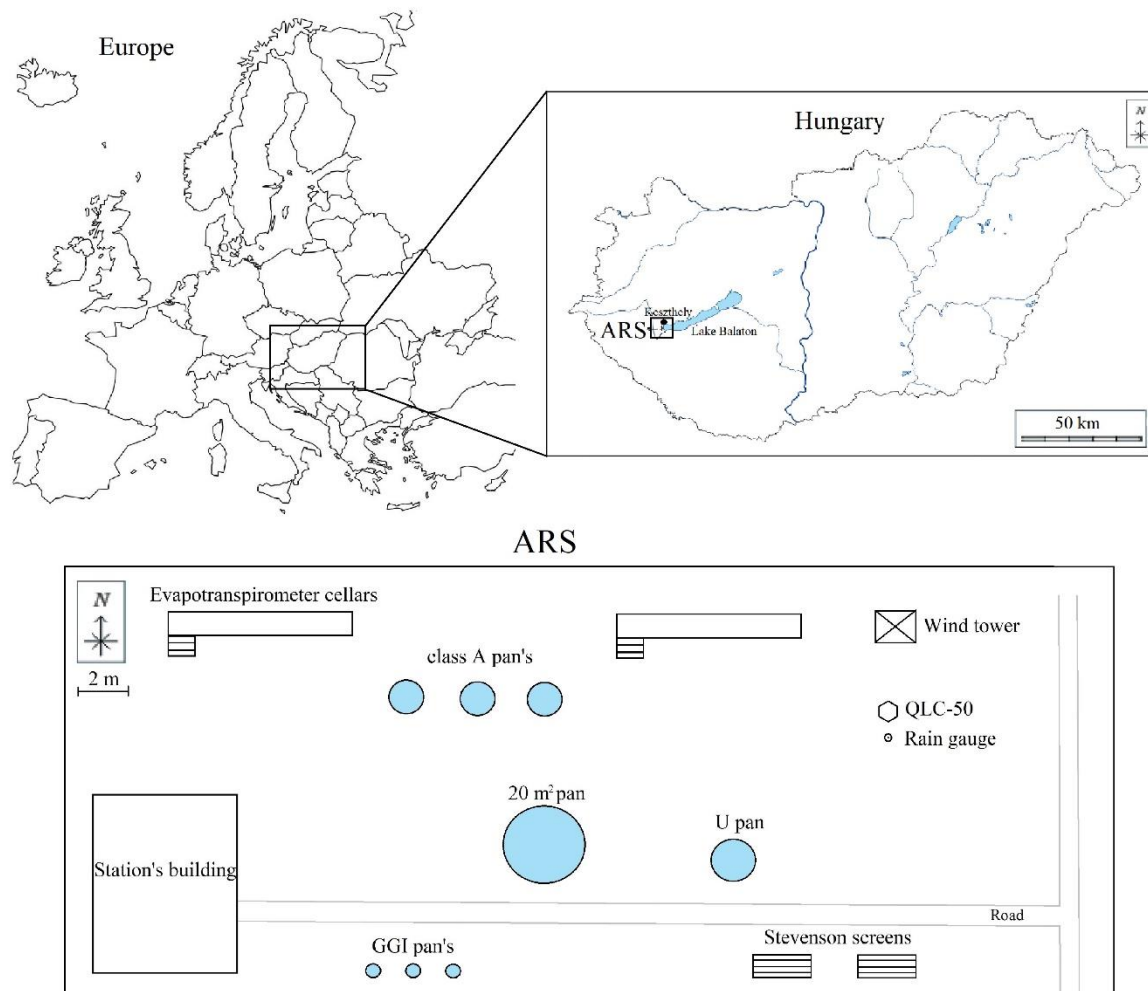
Europe

Hungary

N

Keszthely

ARS

Lake Balaton

50 km

ARS

N

2 m

Evapotranspirometer cellars

class A pan's

Wind tower

QLC-50

Rain gauge

20 m$^2$pan

U pan

Station's building

Road

GGI pan's

Stevenson screens